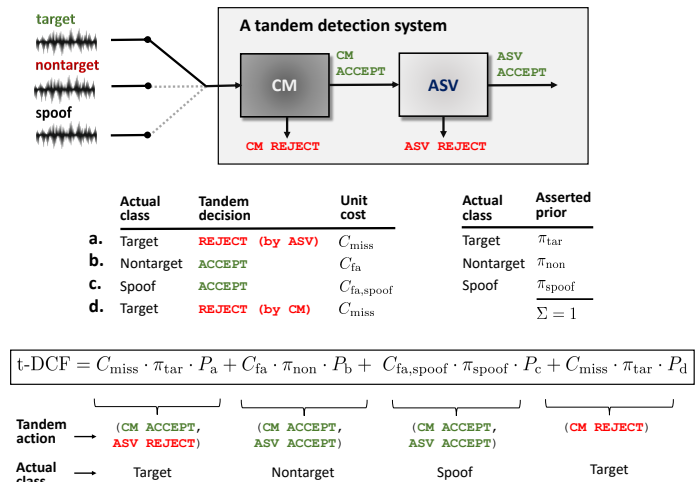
target
nontarget
spoof

A tandem detection system

CM
CM ACCEPT
ASV
ASV ACCEPT
CM REJECT
ASV REJECT

| | Actual class | Tandem decision | Unit cost |
|---|---|---|---|
| a. | Target | REJECT (by ASV) | $C_{\text{miss}}$ |
| b. | Nontarget | ACCEPT | $C_{\text{fa}}$ |
| c. | Spoof | ACCEPT | $C_{\text{fa,spoof}}$ |
| d. | Target | REJECT (by CM) | $C_{\text{miss}}$ |

| Actual class | Asserted prior |
|---|---|
| Target | $\pi_{\text{tar}}$ |
| Nontarget | $\pi_{\text{non}}$ |
| Spoof | $\pi_{\text{spoof}}$ |
| | $\Sigma = 1$ |

$\text{t-DCF} = C_{\text{miss}} \cdot \pi_{\text{tar}} \cdot P_{\text{a}} + C_{\text{fa}} \cdot \pi_{\text{non}} \cdot P_{\text{b}} + C_{\text{fa,spoof}} \cdot \pi_{\text{spoof}} \cdot P_{\text{c}} + C_{\text{miss}} \cdot \pi_{\text{tar}} \cdot P_{\text{d}}$

Tandem action → (CM ACCEPT, ASV REJECT) (CM ACCEPT, ASV ACCEPT) (CM ACCEPT, ASV ACCEPT) (CM REJECT)

Actual class → Target Nontarget Spoof Target